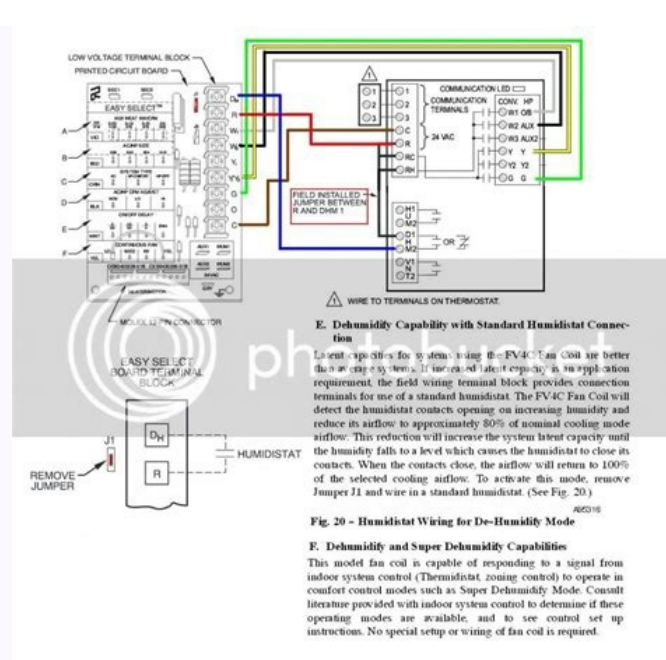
LOW VOLTAGE TERMINAL BLOCK
PRINTED CIRCUIT BOARD
EASY SELECT™
A
B
C
D
E
F
COMMUNICATION LED
COMMUNICATION TERMINALS
24 VAC
CONV. HP
W1 O/B
W2 AUX
W3 AUX2
Y Y
Y2 Y2
G G
1
2
3
D
R
C
RC
RH
H1
U
M2
D1
H
M2
OR
V1
N
T2
FIELD INSTALLED JUMPER BETWEEN R AND DHM 1
WIRE TO TERMINALS ON THERMOSTAT.
MOLEX 12 PIN CONNECTOR

E. Dehumidify Capability with Standard Humidistat Connection

Latent capacities for systems using the FV4C Fan Coil are better than average systems. If increased latent capacity is an application requirement, the field wiring terminal block provides connection terminals for use of a standard humidistat. The FV4C Fan Coil will detect the humidistat contacts opening on increasing humidity and reduce its airflow to approximately 80% of nominal cooling mode airflow. This reduction will increase the system latent capacity until the humidity falls to a level which causes the humidistat to close its contacts. When the contacts close, the airflow will return to 100% of the selected cooling airflow. To activate this mode, remove Jumper J1 and wire in a standard humidistat. (See Fig. 20.)

EASY SELECT BOARD TERMINAL BLOCK
J1
REMOVE JUMPER
$D_H$
R
HUMIDISTAT
A95316

Fig. 20 - Humidistat Wiring for De-Humidify Mode

F. Dehumidify and Super Dehumidify Capabilities

This model fan coil is capable of responding to a signal from indoor system control (Thermidistat, zoning control) to operate in comfort control modes such as Super Dehumidify Mode. Consult literature provided with indoor system control to determine if these operating modes are available, and to see control set up instructions. No special setup or wiring of fan coil is required.